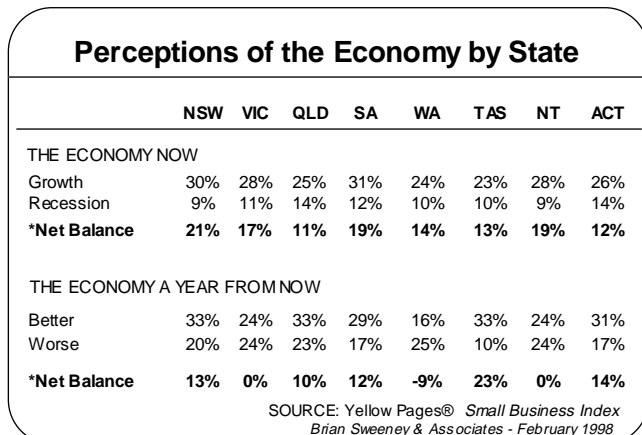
Perceptions of the Economy by State

| | NSW | VIC | QLD | SA | WA | TAS | NT | ACT |
|---|---|---|---|---|---|---|---|---|
| THE ECONOMY NOW | | | | | | | | |
| Growth | 30% | 28% | 25% | 31% | 24% | 23% | 28% | 26% |
| Recession | 9% | 11% | 14% | 12% | 10% | 10% | 9% | 14% |
| **\*Net Balance** | **21%** | **17%** | **11%** | **19%** | **14%** | **13%** | **19%** | **12%** |
| THE ECONOMY A YEAR FROM NOW | | | | | | | | |
| Better | 33% | 24% | 33% | 29% | 16% | 33% | 24% | 31% |
| Worse | 20% | 24% | 23% | 17% | 25% | 10% | 24% | 17% |
| **\*Net Balance** | **13%** | **0%** | **10%** | **12%** | **-9%** | **23%** | **0%** | **14%** |

SOURCE: Yellow Pages® *Small Business Index*
*Brian Sweeney & Associates - February 1998*